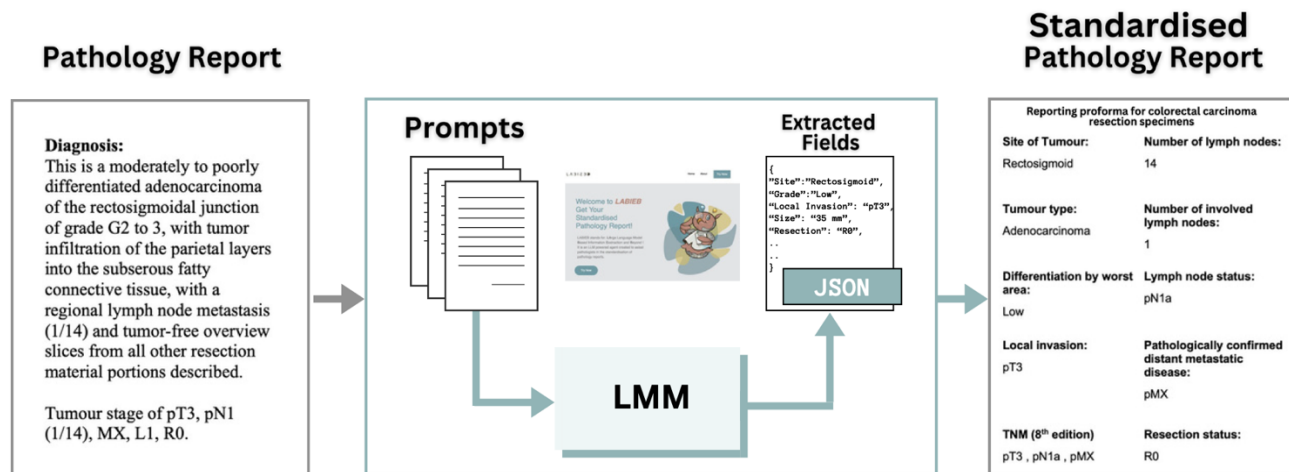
Pathology Report

Diagnosis:
This is a moderately to poorly differentiated adenocarcinoma of the rectosigmoidal junction of grade G2 to 3, with tumor infiltration of the parietal layers into the subserous fatty connective tissue, with a regional lymph node metastasis (1/14) and tumor-free overview slices from all other resection material portions described.

Tumour stage of pT3, pN1 (1/14), MX, L1, R0.

Prompts

LARIEB

Home About Try Now

Welcome to LARIEB
Get Your Standardised Pathology Report!

Try Now

Extracted Fields

{
"Site":"Rectosigmoid",
"Grade":"Low",
"Local Invasion": "pT3",
"Size": "35 mm",
"Resection": "R0",
..
..
}

JSON

LMM

Standardised Pathology Report

Reporting proforma for colorectal carcinoma resection specimens

| Site of Tumour: | Number of lymph nodes: |
|---|---|
| Rectosigmoid | 14 |
| Tumour type: | Number of involved lymph nodes: |
| Adenocarcinoma | 1 |
| Differentiation by worst area: | Lymph node status: |
| Low | pN1a |
| Local invasion: | Pathologically confirmed distant metastatic disease: |
| pT3 | pMX |
| TNM (8$^{th}$ edition) | Resection status: |
| pT3 , pN1a , pMX | R0 |